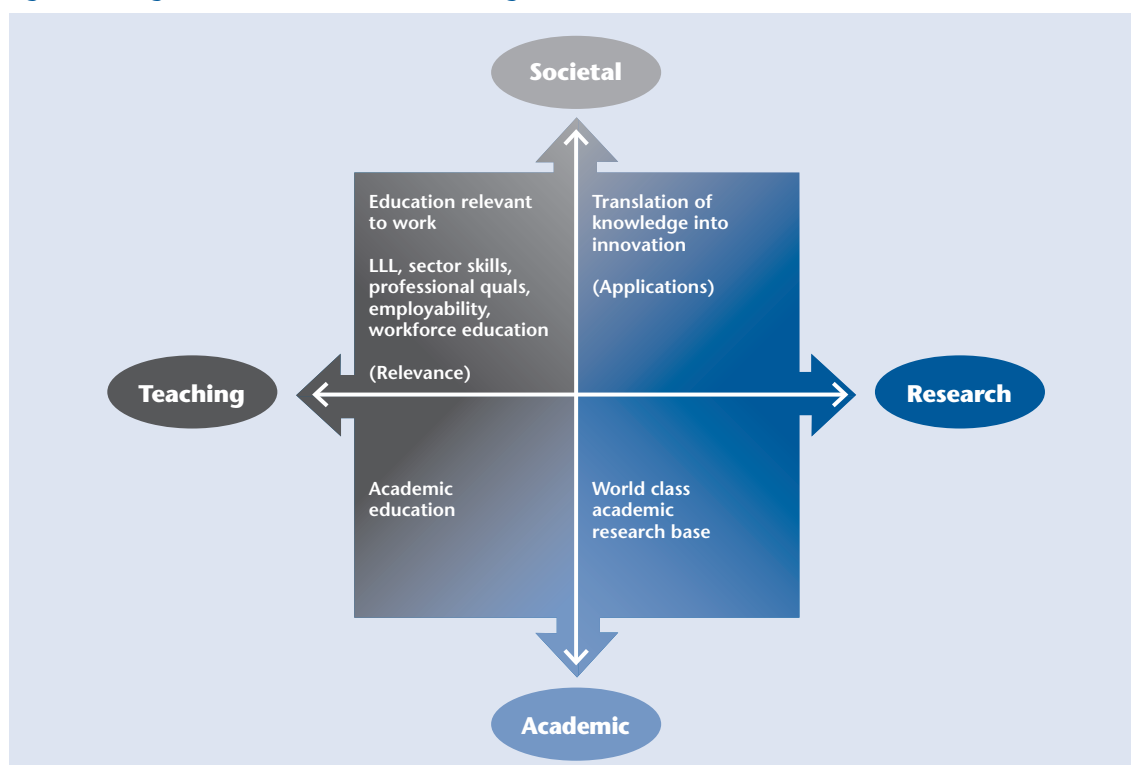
Societal

Education relevant to work

LLL, sector skills, professional quals, employability, workforce education

(Relevance)

Translation of knowledge into innovation

(Applications)

Teaching

Research

Academic education

World class academic research base

Academic